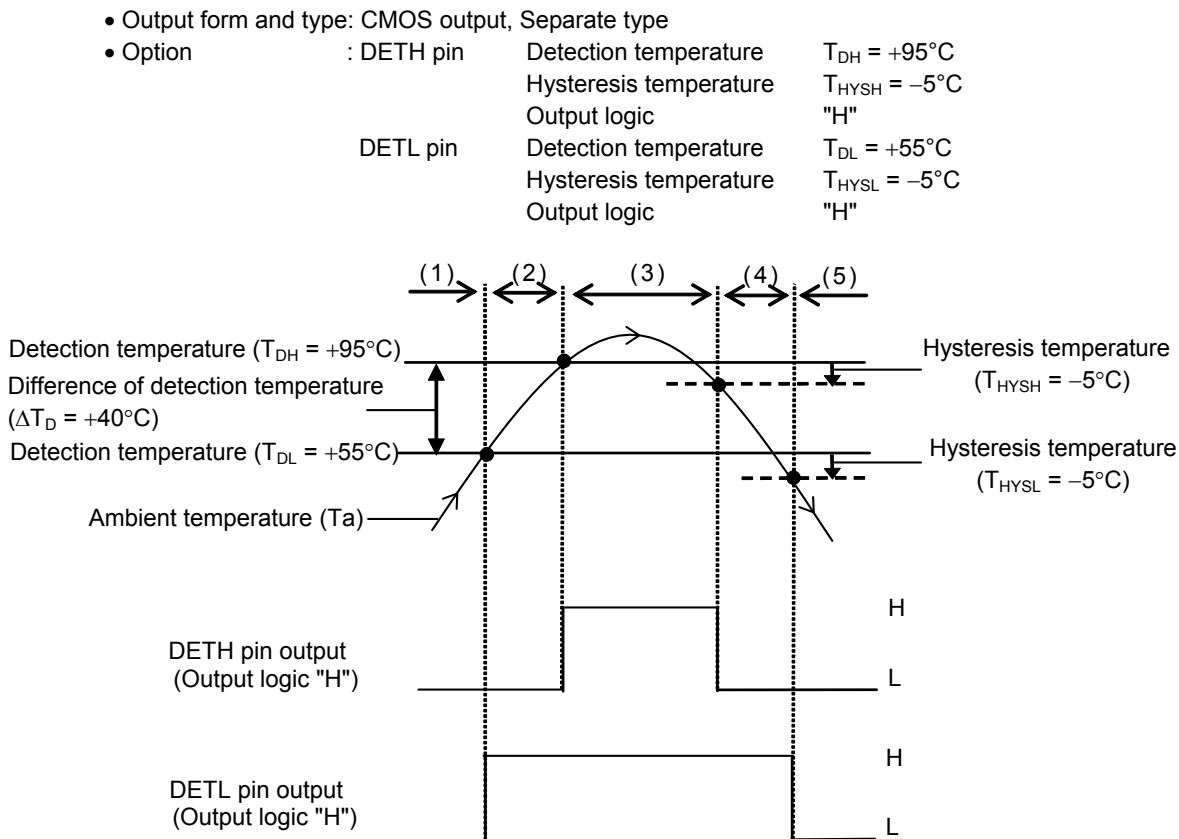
• Output form and type: CMOS output, Separate type

• Option : DETH pin Detection temperature $T_{DH}$ = +95°C
Hysteresis temperature $T_{HYSH}$ = −5°C
Output logic "H"
DETL pin Detection temperature $T_{DL}$ = +55°C
Hysteresis temperature $T_{HYSL}$ = −5°C
Output logic "H"

(1) (2) (3) (4) (5)

Detection temperature ($T_{DH}$ = +95°C)

Difference of detection temperature ($\Delta T_D$ = +40°C)

Detection temperature ($T_{DL}$ = +55°C)

Ambient temperature (Ta)

Hysteresis temperature ($T_{HYSH}$ = −5°C)

Hysteresis temperature ($T_{HYSL}$ = −5°C)

H

DETH pin output (Output logic "H")

L

H

DETL pin output (Output logic "H")

L